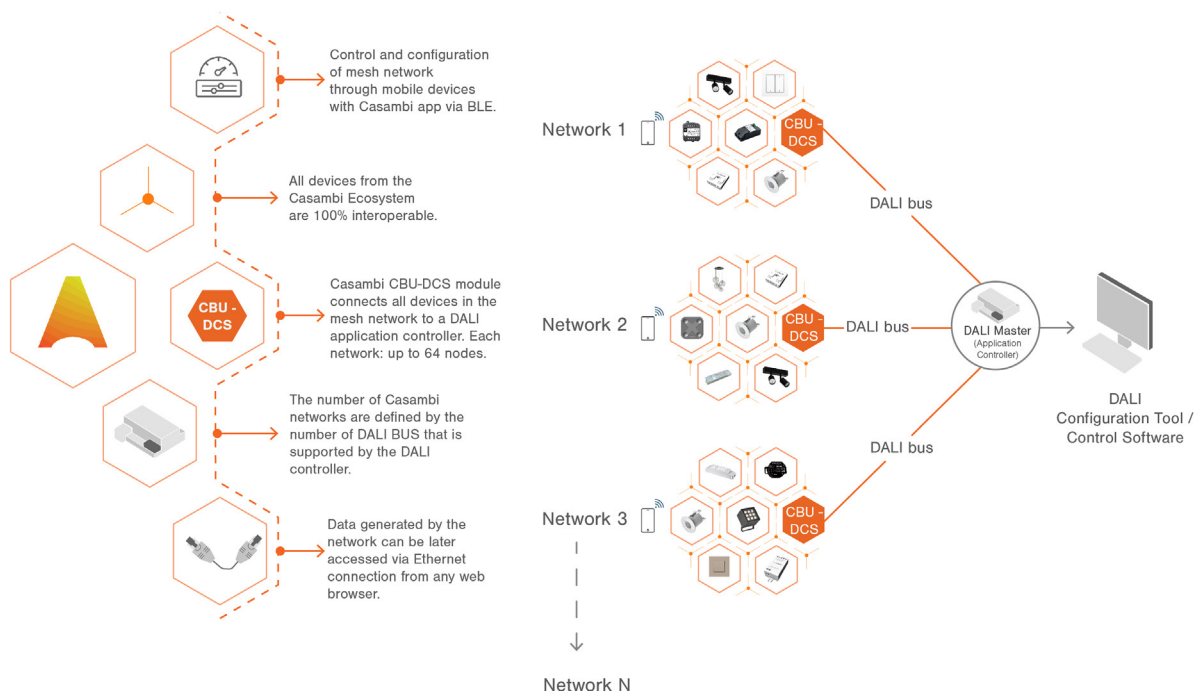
Control and configuration of mesh network through mobile devices with Casambi app via BLE.

All devices from the Casambi Ecosystem are 100% interoperable.

CBU - DCS

Casambi CBU-DCS module connects all devices in the mesh network to a DALI application controller. Each network: up to 64 nodes.

The number of Casambi networks are defined by the number of DALI BUS that is supported by the DALI controller.

Data generated by the network can be later accessed via Ethernet connection from any web browser.

Network 1

CBU - DCS

DALI bus

Network 2

CBU - DCS

DALI bus

DALI Master
(Application Controller)

DALI Configuration Tool / Control Software

DALI bus

Network 3

CBU - DCS

Network N